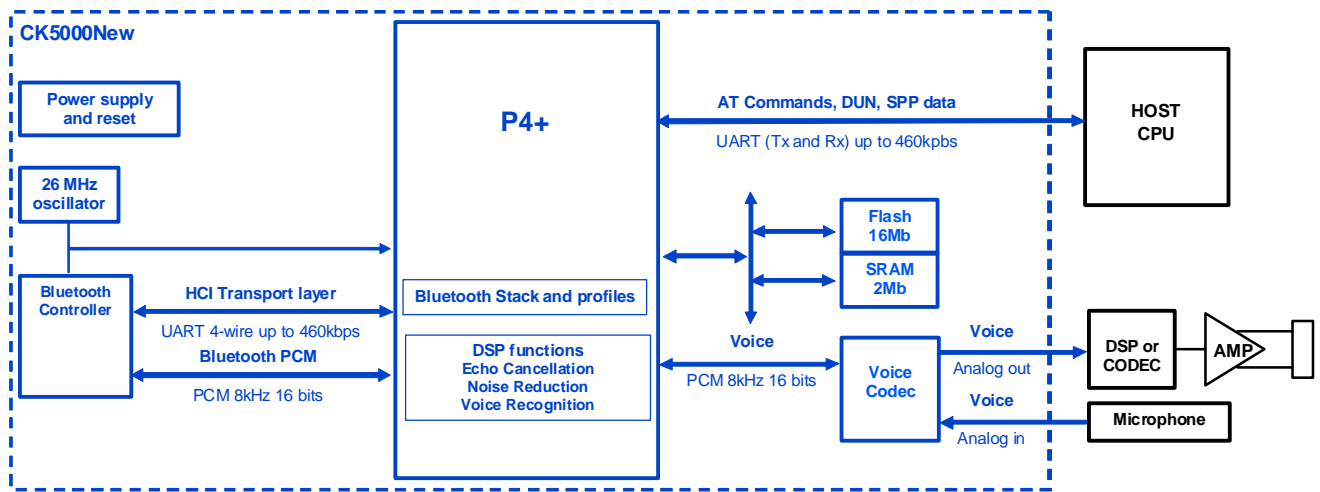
CK5000New

Power supply and reset

26 MHz oscillator

Bluetooth Controller

HCI Transport layer

UART 4-wire up to 460kbps

Bluetooth PCM

PCM 8kHz 16 bits

P4+

Bluetooth Stack and profiles

DSP functions
Echo Cancellation
Noise Reduction
Voice Recognition

AT Commands, DUN, SPP data

UART (Tx and Rx) up to 460kpbs

HOST CPU

Flash 16Mb

SRAM 2Mb

Voice

PCM 8kHz 16 bits

Voice Codec

Voice

Analog out

Voice

Analog in

DSP or CODEC

AMP

Microphone